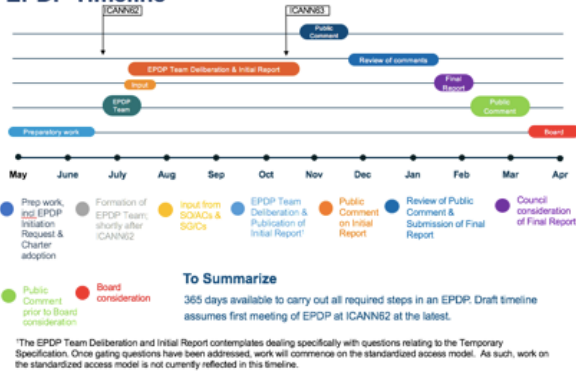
EPDP Timeline

ICANN62

ICANN63

Public Comment

Review of comments

EPDP Team Deliberation & Initial Report

Input

Final Report

EPDP Team

Public Comment

Preparatory work

Board

May June July Aug Sep Oct Nov Dec Jan Feb Mar Apr

Prep work, incl. EPDP Initiation Request & Charter adoption

Formation of EPDP Team; shortly after ICANN62

Input from SO/ACs & SG/Cs

EPDP Team Deliberation & Publication of Initial Report¹

Public Comment on Initial Report

Review of Public Comment & Submission of Final Report

Council consideration of Final Report

Public Comment prior to Board consideration

Board consideration

To Summarize

365 days available to carry out all required steps in an EPDP. Draft timeline assumes first meeting of EPDP at ICANN62 at the latest.

¹The EPDP Team Deliberation and Initial Report contemplates dealing specifically with questions relating to the Temporary Specification. Once gating questions have been addressed, work will commence on the standardized access model. As such, work on the standardized access model is not currently reflected in this timeline.